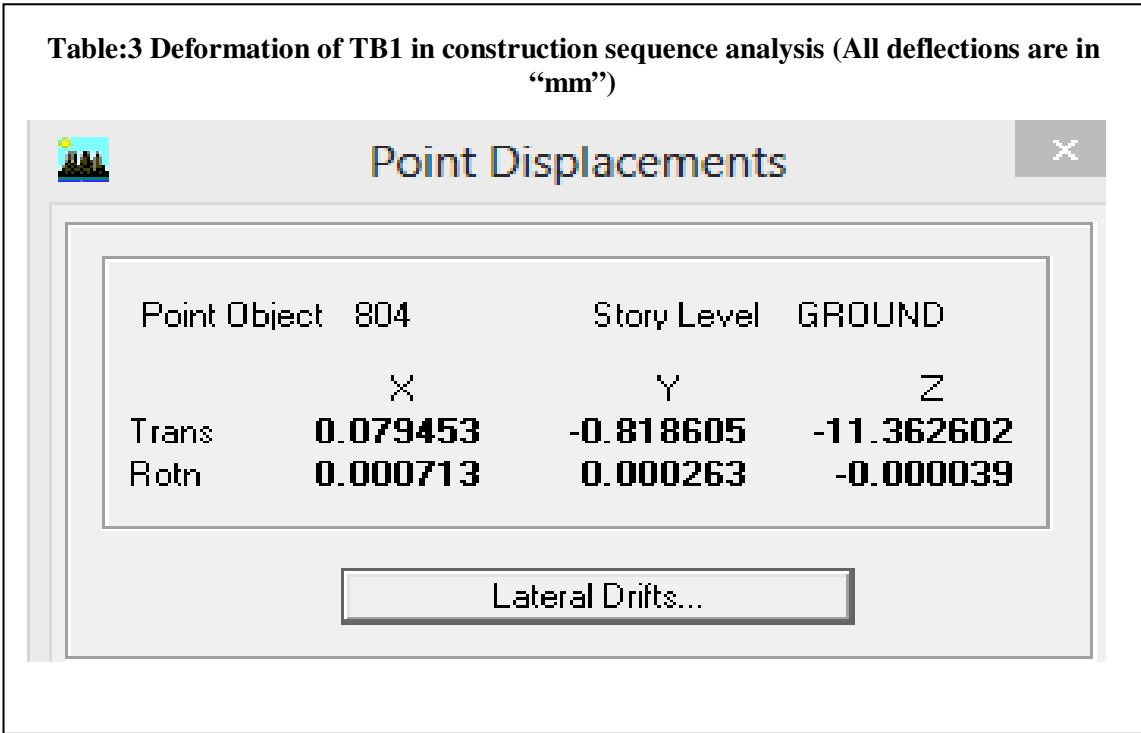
**Table:3 Deformation of TB1 in construction sequence analysis (All deflections are in "mm")**

Point Displacements

×

Point Object 804 Story Level GROUND

| | X | Y | Z |
|---|---|---|---|
| Trans | 0.079453 | -0.818605 | -11.362602 |
| Rotn | 0.000713 | 0.000263 | -0.000039 |

Lateral Drifts...